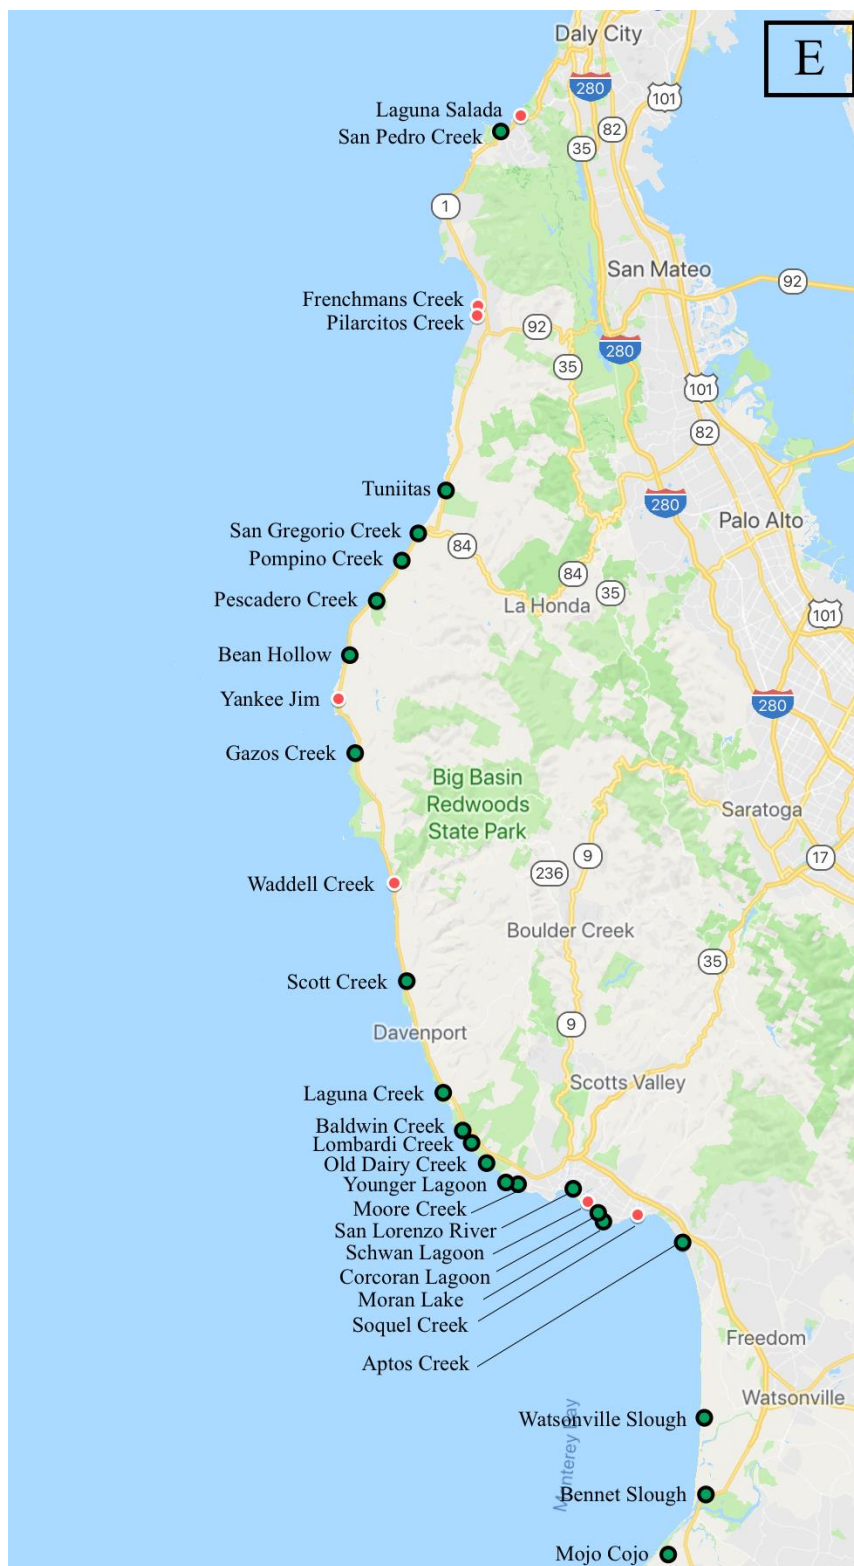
E

Daly City
280
101
Laguna Salada
San Pedro Creek
82
35
1
San Mateo
92
Frenchmans Creek
Pilarcitos Creek
92
280
35
101
82
Tuniitas
280
Palo Alto
San Gregorio Creek
84
Pompino Creek
84
35
Pescadero Creek
La Honda
101
Bean Hollow
Yankee Jim
280
Gazos Creek
Big Basin Redwoods State Park
Saratoga
9
17
Waddell Creek
236
Boulder Creek
35
Scott Creek
9
Davenport
Scotts Valley
Laguna Creek
Baldwin Creek
Lombardi Creek
Old Dairy Creek
Younger Lagoon
Moore Creek
San Lorenzo River
Schwan Lagoon
Corcoran Lagoon
Moran Lake
Soquel Creek
Freedom
Aptos Creek
Watsonville
Watsonville Slough
Monterey Bay
Bennet Slough
Mojo Cojo